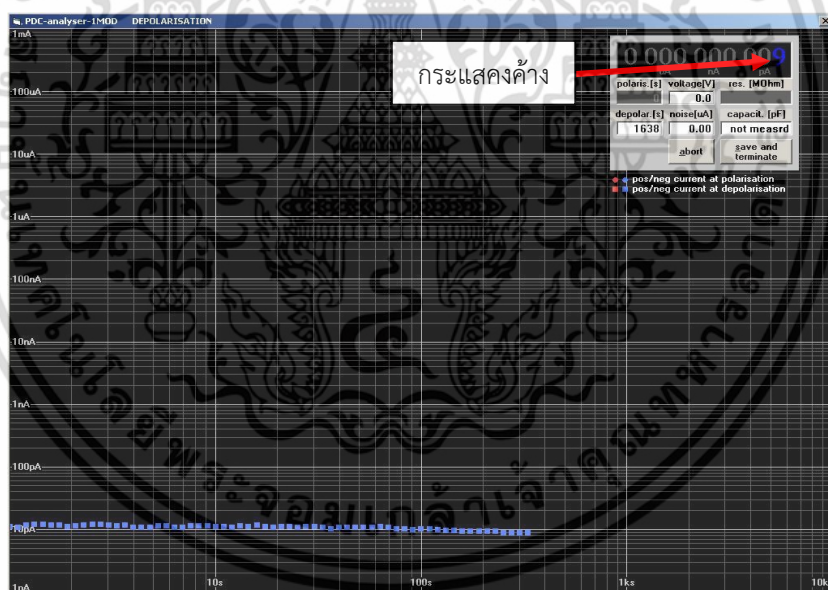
PDC-analyser-1MOD DEPOLARISATION

1mA

100uA

10uA

1uA

100nA

10nA

1nA

100pA

10pA

1pA

10s

100s

1ks

10k

กระแสคงค้าง

0 000 000 009

µA nA pA

polaris.[s] voltage[V] res. [MOhm]

0.0

depolar.[s] noise[uA] capacit. [pF]

1638 0.00 not measrd

abort

save and terminate

pos/neg current at polarisation

pos/neg current at depolarisation